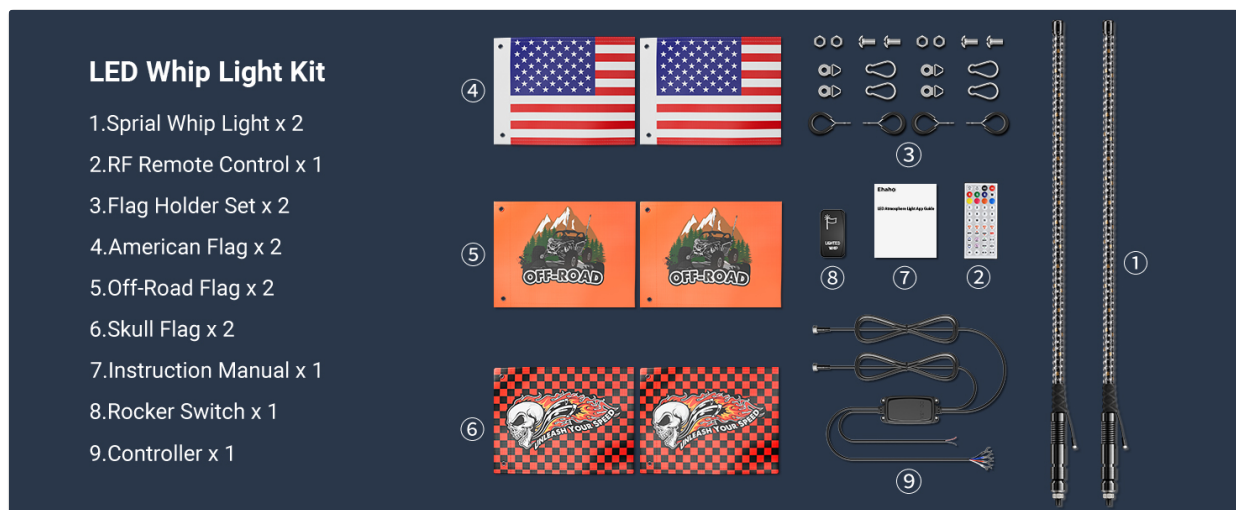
LED Whip Light Kit

1.Sprial Whip Light x 2

2.RF Remote Control x 1

3.Flag Holder Set x 2

4.American Flag x 2

5.Off-Road Flag x 2

6.Skull Flag x 2

7.Instruction Manual x 1

8.Rocker Switch x 1

9.Controller x 1

④

③

Ehaho

LED Atmosphere Light App Guide

⑤

OFF-ROAD

OFF-ROAD

LIGHTED WHIP

⑧ ⑦ ②

①

⑥

UNLEASH YOUR SPEED

UNLEASH YOUR SPEED

⑨